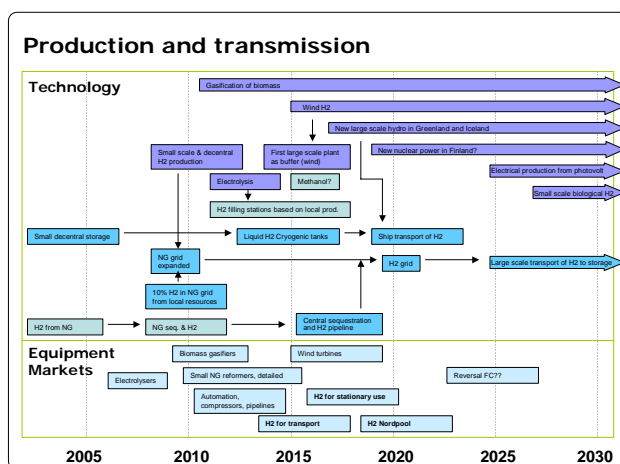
Production and transmission

Technology

Gasification of biomass

Wind H2

New large scale hydro in Greenland and Iceland

Small scale & decentral H2 production

First large scale plant as buffer (wind)

New nuclear power in Finland?

Electrical production from photovolt

Electrolysis

Methanol?

Small scale biological H2

H2 filling stations based on local prod.

Small decentral storage

Liquid H2 Cryogenic tanks

Ship transport of H2

NG grid expanded

H2 grid

Large scale transport of H2 to storage

10% H2 in NG grid from local resources

H2 from NG

NG seq. & H2

Central sequestration and H2 pipeline

Equipment Markets

Biomass gasifiers

Wind turbines

Electrolysers

Small NG reformers, detailed

Reversal FC??

Automation, compressors, pipelines

H2 for stationary use

H2 for transport

H2 Nordpool

2005 2010 2015 2020 2025 2030